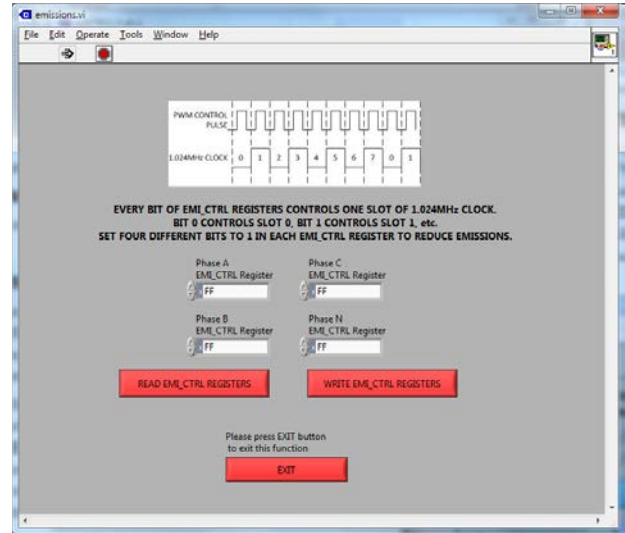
emissions.vi

File Edit Operate Tools Window Help

PWM CONTROL PULSE

1.024MHz CLOCK 0 1 2 3 4 5 6 7 0 1

EVERY BIT OF EMI_CTRL REGISTERS CONTROLS ONE SLOT OF 1.024MHz CLOCK.
BIT 0 CONTROLS SLOT 0, BIT 1 CONTROLS SLOT 1, etc.
SET FOUR DIFFERENT BITS TO 1 IN EACH EMI_CTRL REGISTER TO REDUCE EMISSIONS.

Phase A
EMI_CTRL Register
FF

Phase C
EMI_CTRL Register
FF

Phase B
EMI_CTRL Register
FF

Phase N
EMI_CTRL Register
FF

READ EMI_CTRL REGISTERS

WRITE EMI_CTRL REGISTERS

Please press EXIT button
to exit this function

EXIT